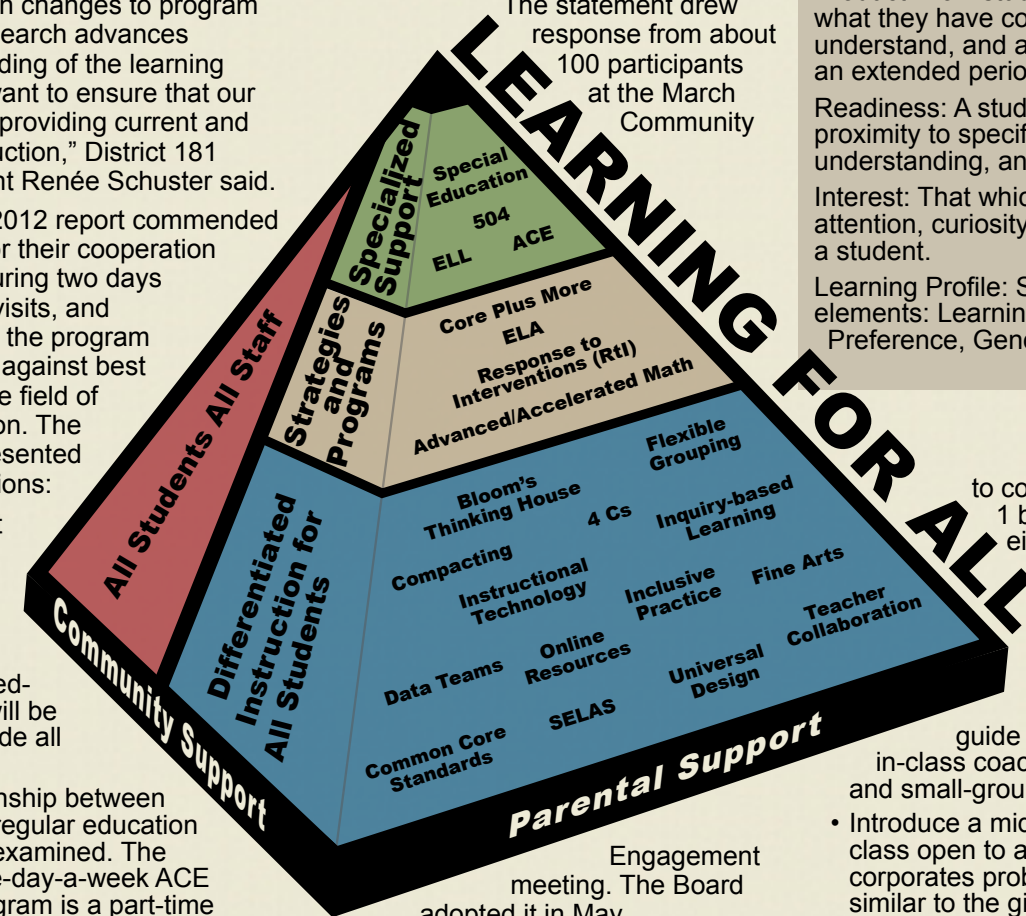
n changes to program
earch advances
ding of the learning
vant to ensure that our
providing current and
uction," District 181
nt Renée Schuster said.

2012 report commended
r their cooperation
uring two days
visits, and
the program
against best
e field of
on. The
esented
ions:

ed-
vill be
de all

nship between
regular education
examined. The
e-day-a-week ACE
gram is a part-time

The statement drew response from about 100 participants at the March Community

LEARNING FOR ALL

Specialized Support
Special Education
504
ELL
ACE

Strategies and Programs
Core Plus More
ELA
Response to Interventions (RtI)
Advanced/Accelerated Math

All Students All Staff

Differentiated Instruction for All Students
Bloom's Thinking House
Flexible Grouping
4 Cs
Inquiry-based Learning
Compacting
Instructional Technology
Inclusive Practice
Fine Arts
Teacher Collaboration
Online Resources
Data Teams
Universal Design
SELAS
Common Core Standards

Community Support
Parental Support

Engagement meeting. The Board adopted it in May.

what they have co
understand, and a
an extended perio

Readiness: A stud
proximity to specif
understanding, an

Interest: That whic
attention, curiosity
a student.

Learning Profile: S
elements: Learnin
Preference, Gend

to co
1 b
ei

guide
in-class coac
and small-grou
• Introduce a mic
class open to a
corporates prob
similar to the gi